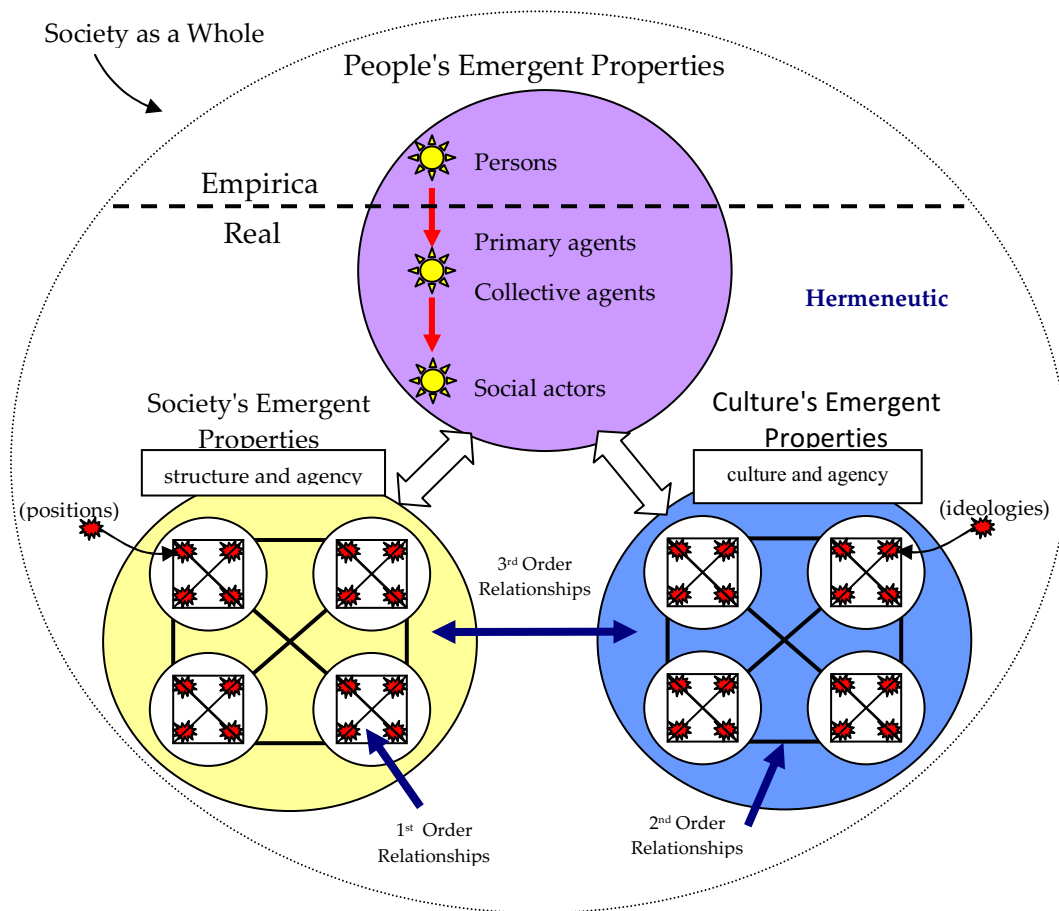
Society as a Whole

People's Emergent Properties

Persons

Empirica

Real

Primary agents

Collective agents

Hermeneutic

Social actors

Society's Emergent Properties

structure and agency

Culture's Emergent Properties

culture and agency

(positions)

(ideologies)

$3^{rd}$ Order Relationships

$1^{st}$ Order Relationships

$2^{nd}$ Order Relationships